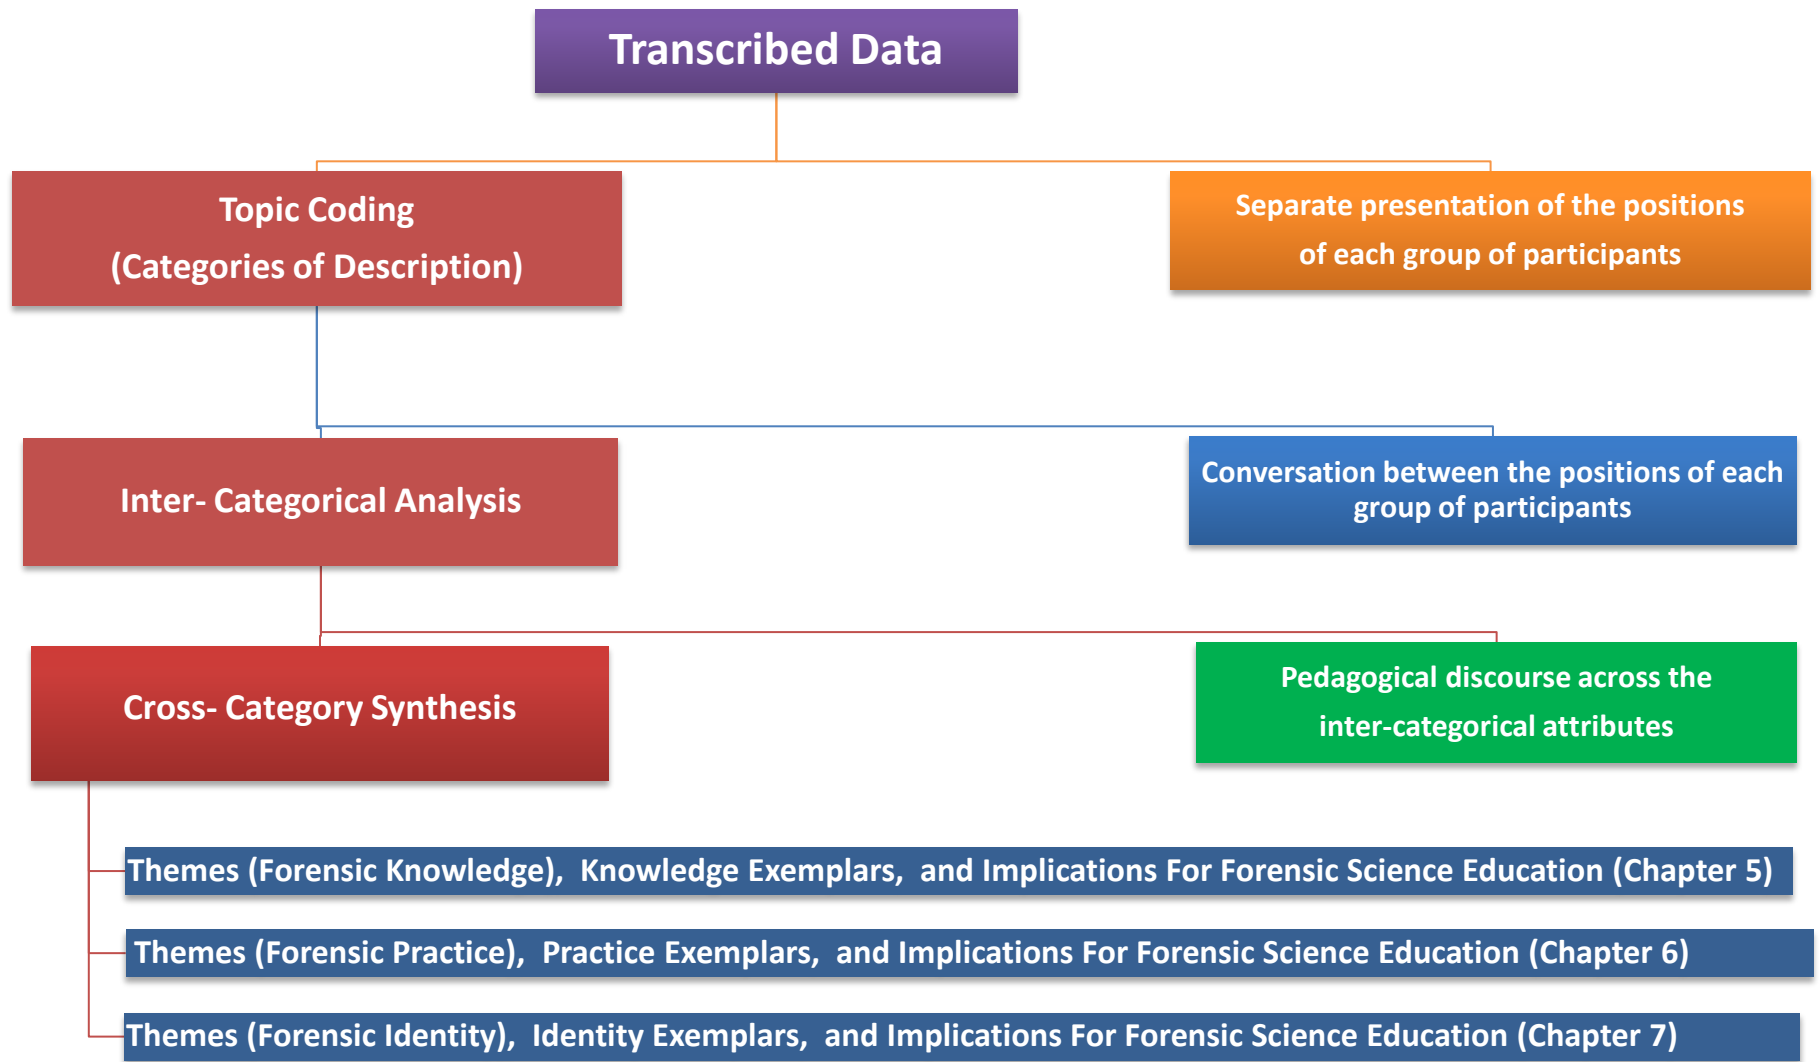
Transcribed Data

Topic Coding
(Categories of Description)

Separate presentation of the positions of each group of participants

Inter- Categorical Analysis

Conversation between the positions of each group of participants

Cross- Category Synthesis

Pedagogical discourse across the inter-categorical attributes

Themes (Forensic Knowledge), Knowledge Exemplars, and Implications For Forensic Science Education (Chapter 5)

Themes (Forensic Practice), Practice Exemplars, and Implications For Forensic Science Education (Chapter 6)

Themes (Forensic Identity), Identity Exemplars, and Implications For Forensic Science Education (Chapter 7)